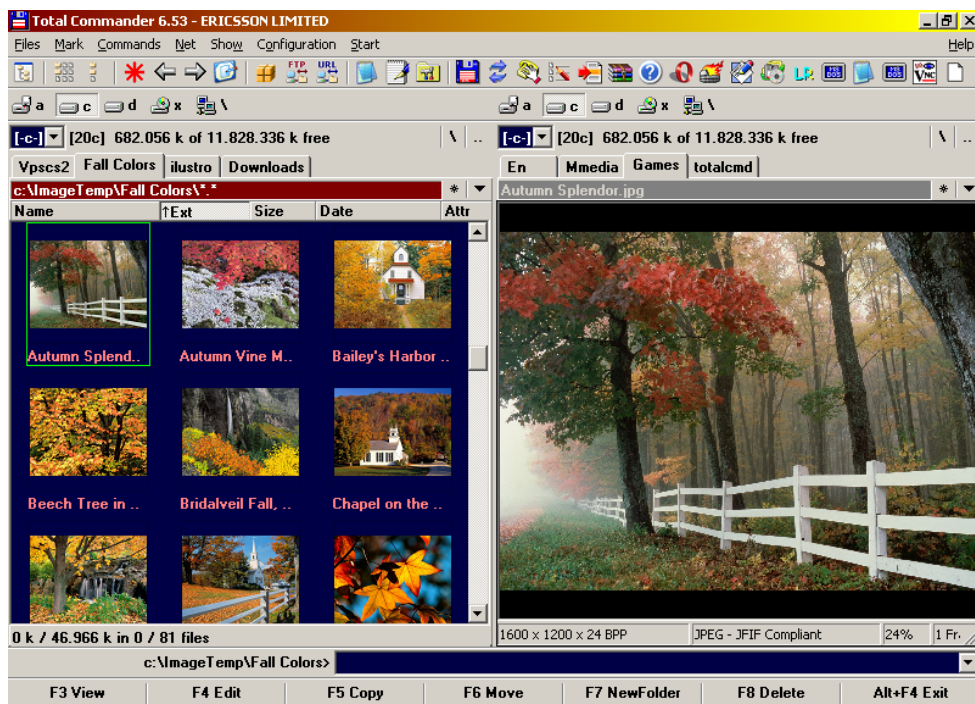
Total Commander 6.53 - ERICSSON LIMITED

Files Mark Commands Net Show Configuration Start Help

a c d x \

a c d x \

[-c-] [20c] 682.056 k of 11.828.336 k free \ ..

[-c-] [20c] 682.056 k of 11.828.336 k free \ ..

Vpscs2 Fall Colors ilustro Downloads

En Mmedia Games totalcmd

c:\ImageTemp\Fall Colors\*.* * ▼

Autumn Splendor.jpg * ▼

Name ↑Ext Size Date Attr

Autumn Splend.. Autumn Vine M.. Bailey's Harbor ..

Beech Tree in .. Bridalveil Fall, .. Chapel on the ..

0 k / 46.966 k in 0 / 81 files

1600 x 1200 x 24 BPP JPEG - JFIF Compliant 24% 1 Fr.

c:\ImageTemp\Fall Colors>

F3 View F4 Edit F5 Copy F6 Move F7 NewFolder F8 Delete Alt+F4 Exit